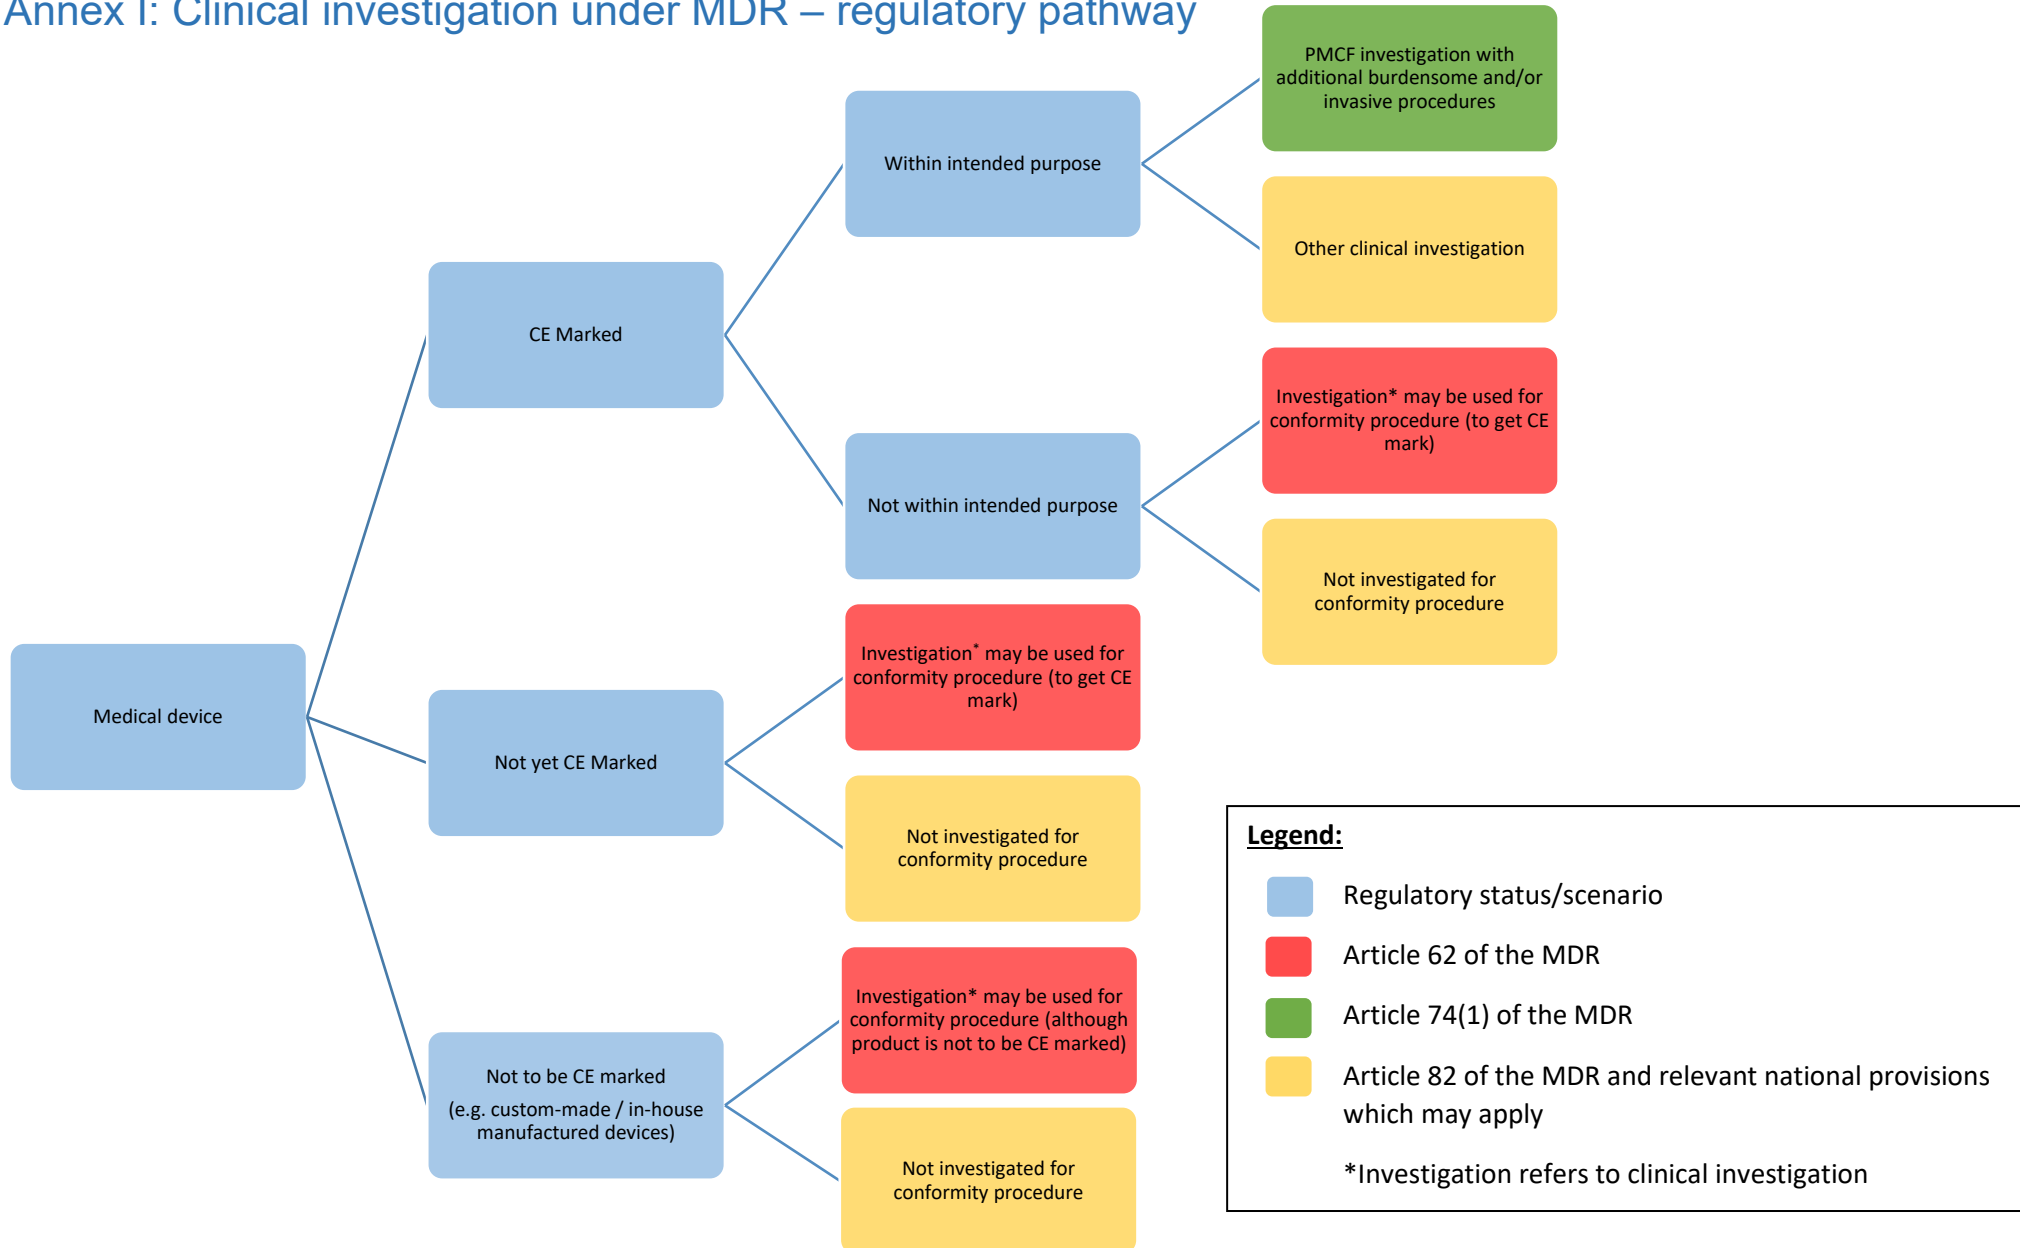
Annex I: Clinical investigation under MDR – regulatory pathway

Medical device

CE Marked

Within intended purpose

PMCF investigation with additional burdensome and/or invasive procedures

Other clinical investigation

Not within intended purpose

Investigation* may be used for conformity procedure (to get CE mark)

Not investigated for conformity procedure

Not yet CE Marked

Investigation* may be used for conformity procedure (to get CE mark)

Not investigated for conformity procedure

Not to be CE marked

(e.g. custom-made / in-house manufactured devices)

Investigation* may be used for conformity procedure (although product is not to be CE marked)

Not investigated for conformity procedure

Legend:

Regulatory status/scenario

Article 62 of the MDR

Article 74(1) of the MDR

Article 82 of the MDR and relevant national provisions which may apply

*Investigation refers to clinical investigation